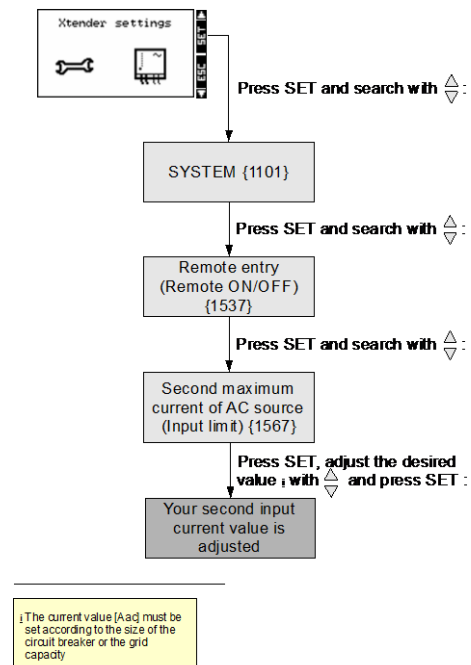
Xtender settings

SET

ESC

Press SET and search with △▽:

SYSTEM {1101}

Press SET and search with △▽:

Remote entry (Remote ON/OFF) {1537}

Press SET and search with △▽:

Second maximum current of AC source (Input limit) {1567}

Press SET, adjust the desired value ¡ with △▽ and press SET :

Your second input current value is adjusted

¡ The current value [Aac] must be set according to the size of the circuit breaker or the grid capacity